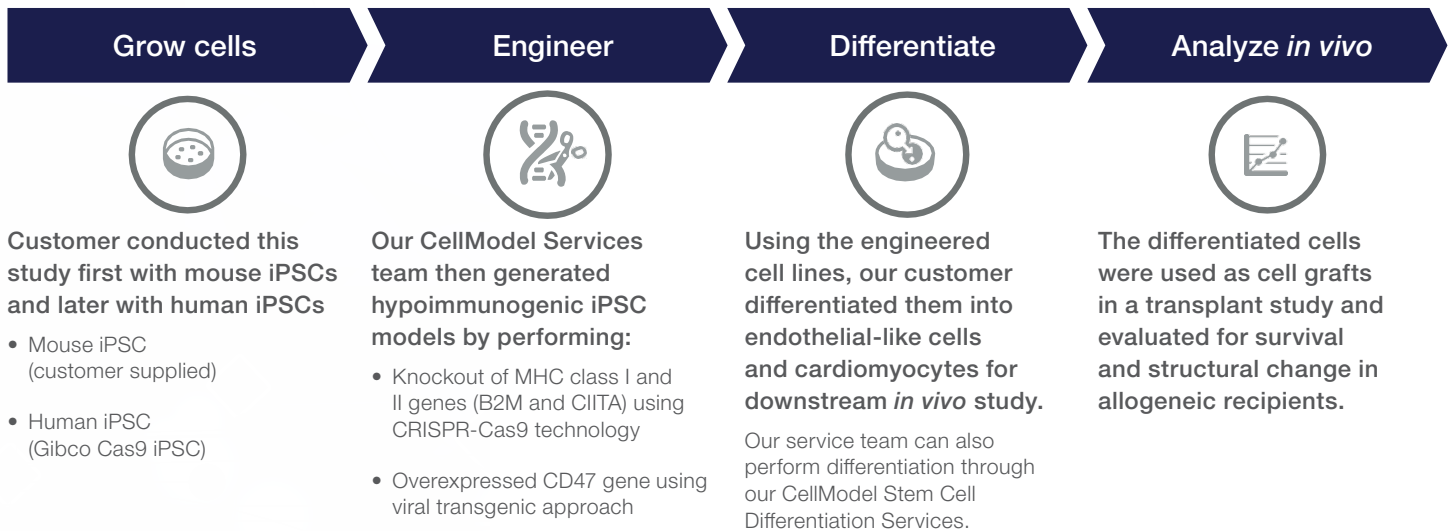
Grow cells

Engineer

Differentiate

Analyze *in vivo*

Customer conducted this study first with mouse iPSCs and later with human iPSCs

• Mouse iPSC (customer supplied)

• Human iPSC (Gibco Cas9 iPSC)

Our CellModel Services team then generated hypoimmunogenic iPSC models by performing:

• Knockout of MHC class I and II genes (B2M and CIITA) using CRISPR-Cas9 technology

• Overexpressed CD47 gene using viral transgenic approach

Using the engineered cell lines, our customer differentiated them into endothelial-like cells and cardiomyocytes for downstream *in vivo* study.

Our service team can also perform differentiation through our CellModel Stem Cell Differentiation Services.

The differentiated cells were used as cell grafts in a transplant study and evaluated for survival and structural change in allogeneic recipients.